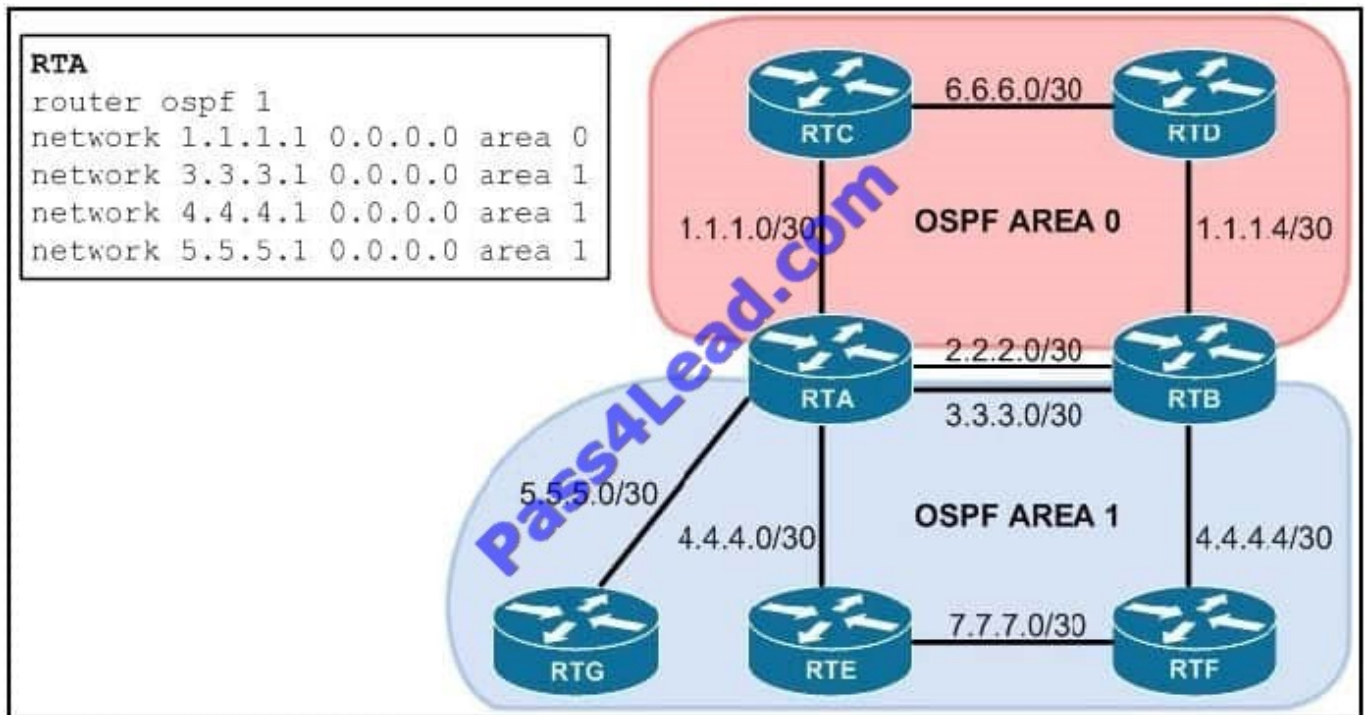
RTA
router ospf 1
network 1.1.1.1 0.0.0.0 area 0
network 3.3.3.1 0.0.0.0 area 1
network 4.4.4.1 0.0.0.0 area 1
network 5.5.5.1 0.0.0.0 area 1

RTC
6.6.6.0/30
RTD
1.1.1.0/30
OSPF AREA 0
1.1.1.4/30
RTA
2.2.2.0/30
RTB
3.3.3.0/30
5.5.5.0/30
OSPF AREA 1
4.4.4.0/30
4.4.4.4/30
RTG
RTE
7.7.7.0/30
RTF

Pass4Lead.com